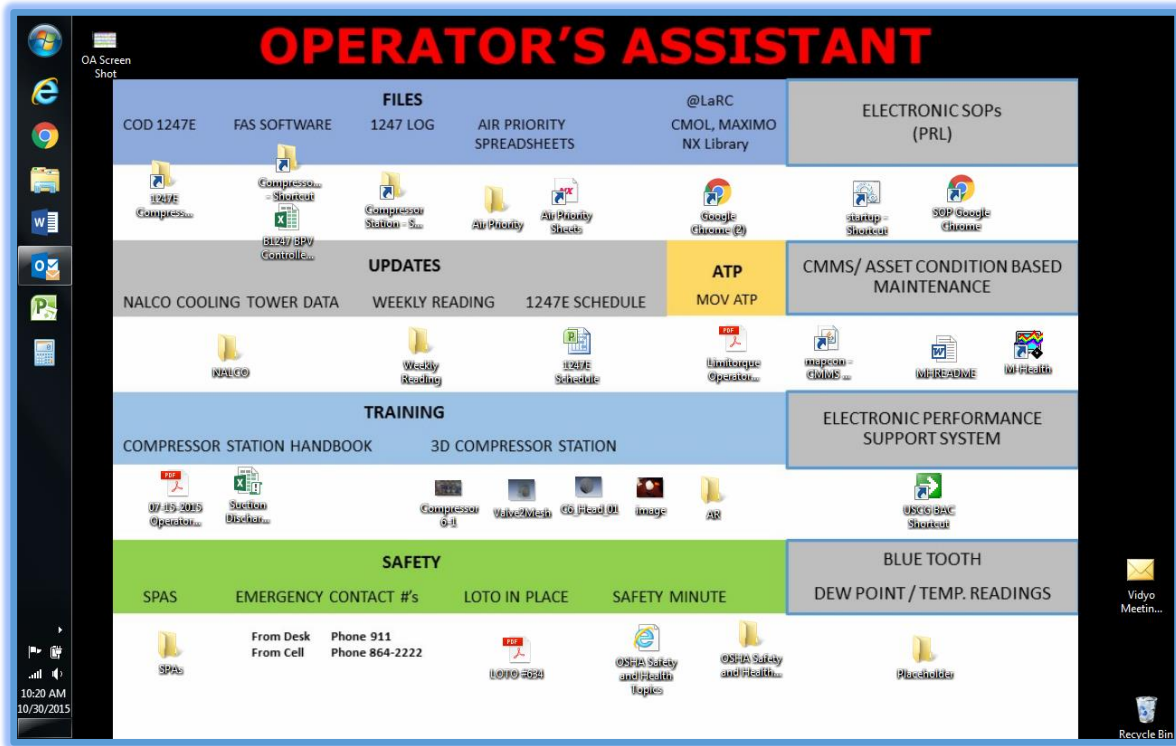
OA Screen Shot

OPERATOR'S ASSISTANT

FILES

COD 1247E FAS SOFTWARE 1247 LOG AIR PRIORITY SPREADSHEETS

@LaRC CMOL, MAXIMO NX Library

ELECTRONIC SOPs (PRL)

1247E Compress...

Compresso... - Shortcut

B1247 BPV Controlle...

Compressor Station - S...

Air Priority

Air Priority Sheets

Google Chrome (2)

startup - Shortcut

SOP Google Chrome

UPDATES

NALCO COOLING TOWER DATA WEEKLY READING 1247E SCHEDULE

ATP

MOV ATP

CMMS/ ASSET CONDITION BASED MAINTENANCE

NALCO

Weekly Reading

1247E Schedule

Limitorque Operator...

mapcon - CMMS ...

MHREADME

M-Health

TRAINING

COMPRESSOR STATION HANDBOOK 3D COMPRESSOR STATION

ELECTRONIC PERFORMANCE SUPPORT SYSTEM

07-15-2015 Operator...

Suction Dischar...

Compressor 6-1

Valve2Mesh

C6_Head_01

image

AR

USCG BAC Shortcut

SAFETY

SPAS EMERGENCY CONTACT #'s LOTO IN PLACE SAFETY MINUTE

BLUE TOOTH

DEW POINT / TEMP. READINGS

SPAs

From Desk Phone 911
From Cell Phone 864-2222

LOTO #634

OSHA Safety and Health Topics

OSHA Safety and Health...

Placeholder

Vidyo Meetin...

Recycle Bin

10:20 AM
10/30/2015